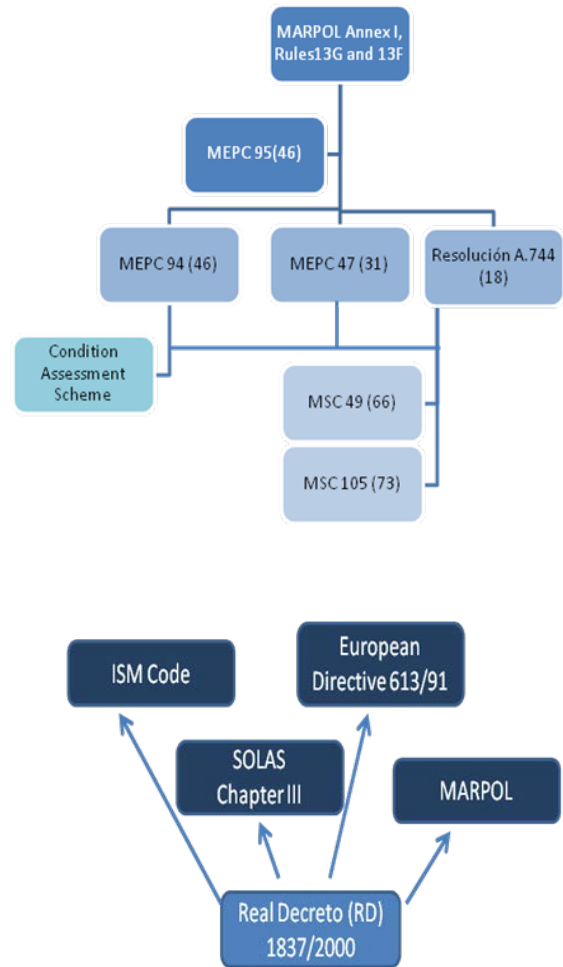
MARPOL Annex I, Rules13G and 13F

MEPC 95(46)

MEPC 94 (46)

MEPC 47 (31)

Resolución A.744 (18)

Condition Assessment Scheme

MSC 49 (66)

MSC 105 (73)

ISM Code

European Directive 613/91

SOLAS Chapter III

MARPOL

Real Decreto (RD) 1837/2000